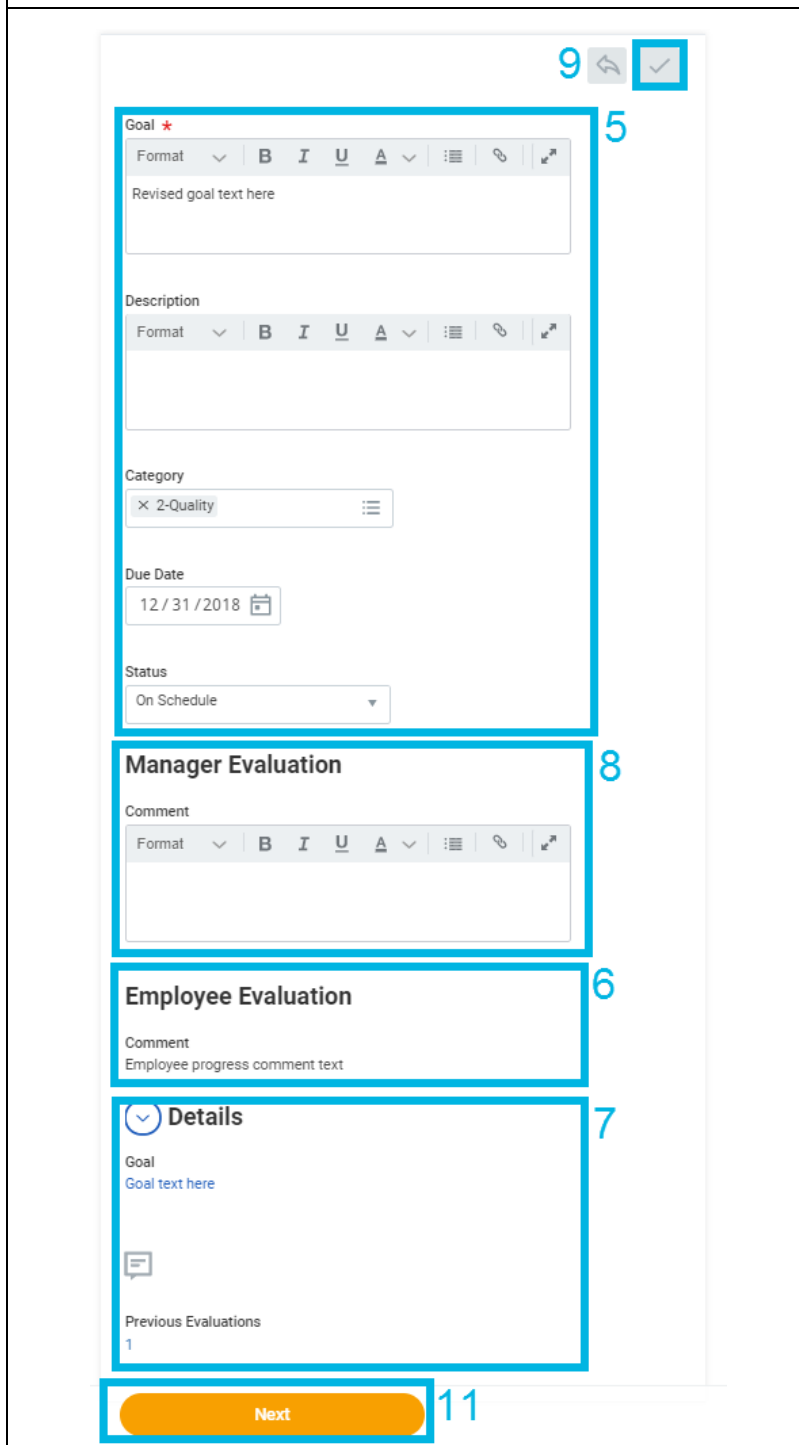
9

5

Goal *

Format B I U A

Revised goal text here

Description

Format B I U A

Category

× 2-Quality

Due Date

12 / 31 / 2018

Status

On Schedule

Manager Evaluation

8

Comment

Format B I U A

Employee Evaluation

6

Comment

Employee progress comment text

Details

7

Goal

Goal text here

Previous Evaluations

1

Next

11